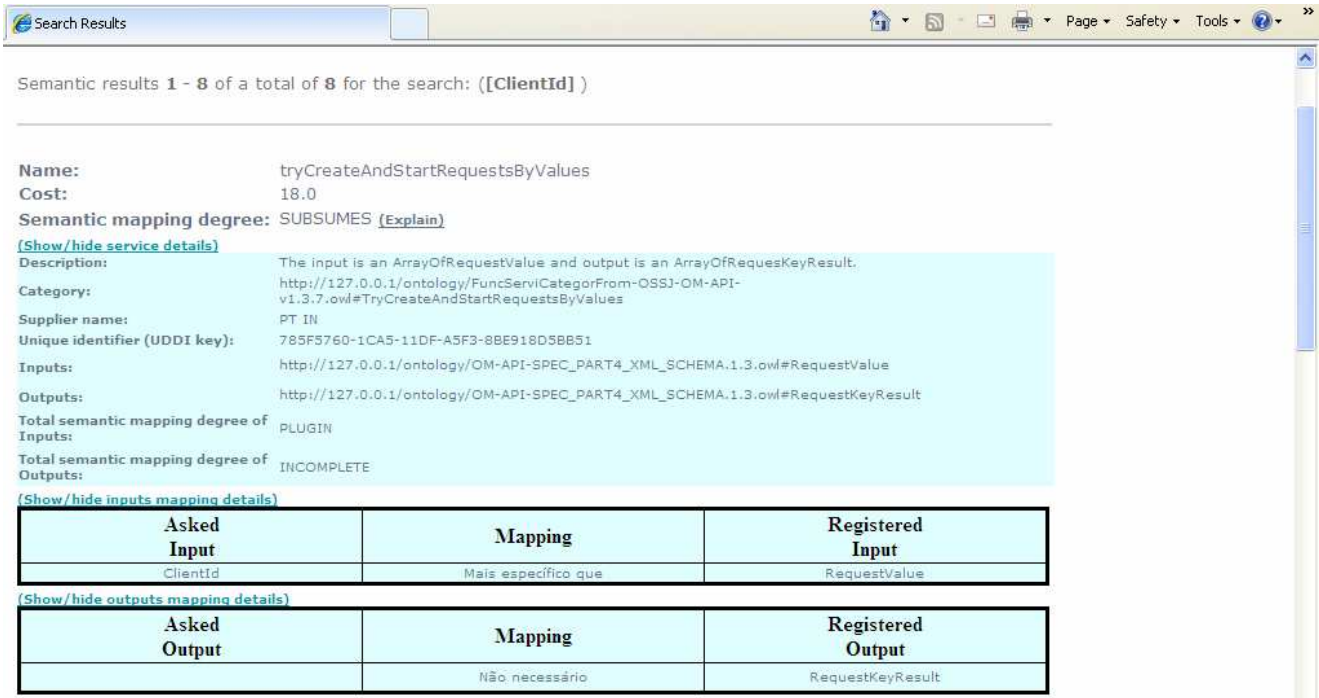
Search Results

Page ▾ Safety ▾ Tools ▾

Semantic results **1** - **8** of a total of **8** for the search: (**[ClientId]** )

**Name:** tryCreateAndStartRequestsByValues
**Cost:** 18.0
**Semantic mapping degree:** SUBSUMES (Explain)

(Show/hide service details)

| | |
|---|---|
| Description: | The input is an ArrayOfRequestValue and output is an ArrayOfRequesKeyResult. |
| Category: | http://127.0.0.1/ontology/FuncServiCategorFrom-OSSJ-OM-API-v1.3.7.owl#TryCreateAndStartRequestsByValues |
| Supplier name: | PT IN |
| Unique identifier (UDDI key): | 785F5760-1CA5-11DF-A5F3-8BE918D5BB51 |
| Inputs: | http://127.0.0.1/ontology/OM-API-SPEC_PART4_XML_SCHEMA.1.3.owl#RequestValue |
| Outputs: | http://127.0.0.1/ontology/OM-API-SPEC_PART4_XML_SCHEMA.1.3.owl#RequestKeyResult |
| Total semantic mapping degree of Inputs: | PLUGIN |
| Total semantic mapping degree of Outputs: | INCOMPLETE |

(Show/hide inputs mapping details)

| Asked Input | Mapping | Registered Input |
|---|---|---|
| ClientId | Mais específico que | RequestValue |

(Show/hide outputs mapping details)

| Asked Output | Mapping | Registered Output |
|---|---|---|
| | Não necessário | RequestKeyResult |